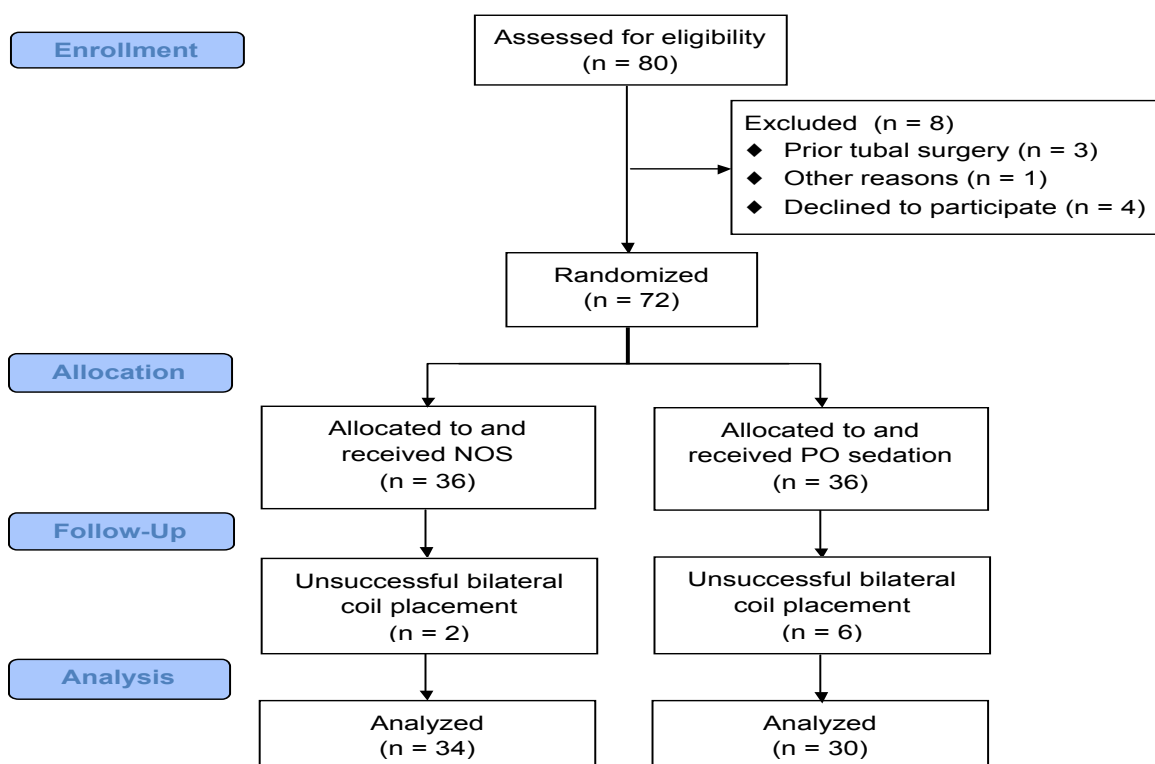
Enrollment

Assessed for eligibility (n = 80)

Excluded (n = 8)
◆ Prior tubal surgery (n = 3)
◆ Other reasons (n = 1)
◆ Declined to participate (n = 4)

Randomized (n = 72)

Allocation

Allocated to and received NOS (n = 36)

Allocated to and received PO sedation (n = 36)

Follow-Up

Unsuccessful bilateral coil placement (n = 2)

Unsuccessful bilateral coil placement (n = 6)

Analysis

Analyzed (n = 34)

Analyzed (n = 30)